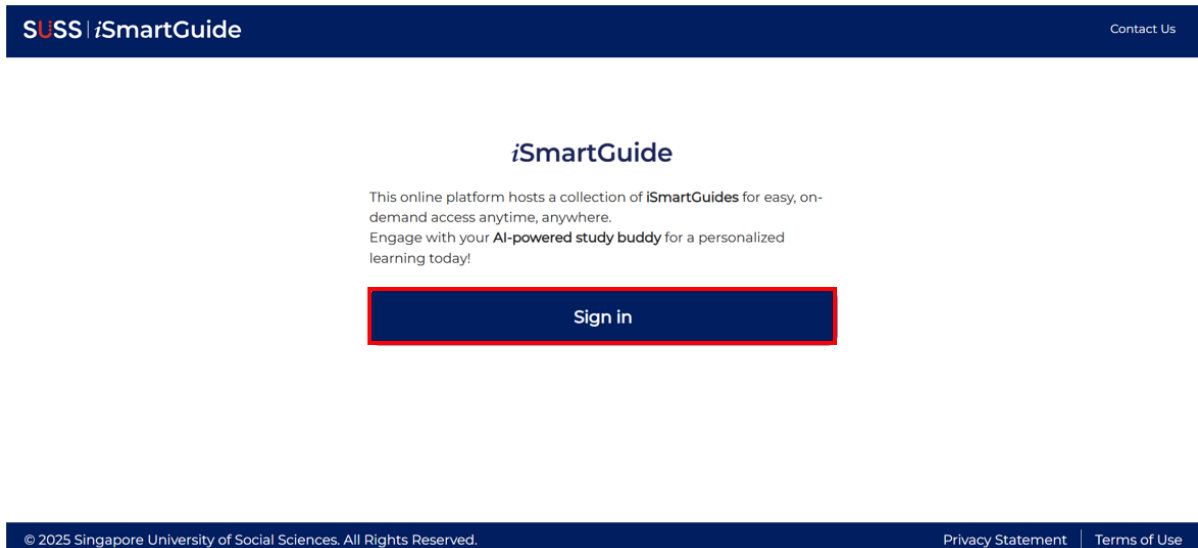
SUSS | iSmartGuide

Contact Us

iSmartGuide

This online platform hosts a collection of iSmartGuides for easy, on-demand access anytime, anywhere.
Engage with your AI-powered study buddy for a personalized learning today!

Sign in

© 2025 Singapore University of Social Sciences. All Rights Reserved.

Privacy Statement | Terms of Use